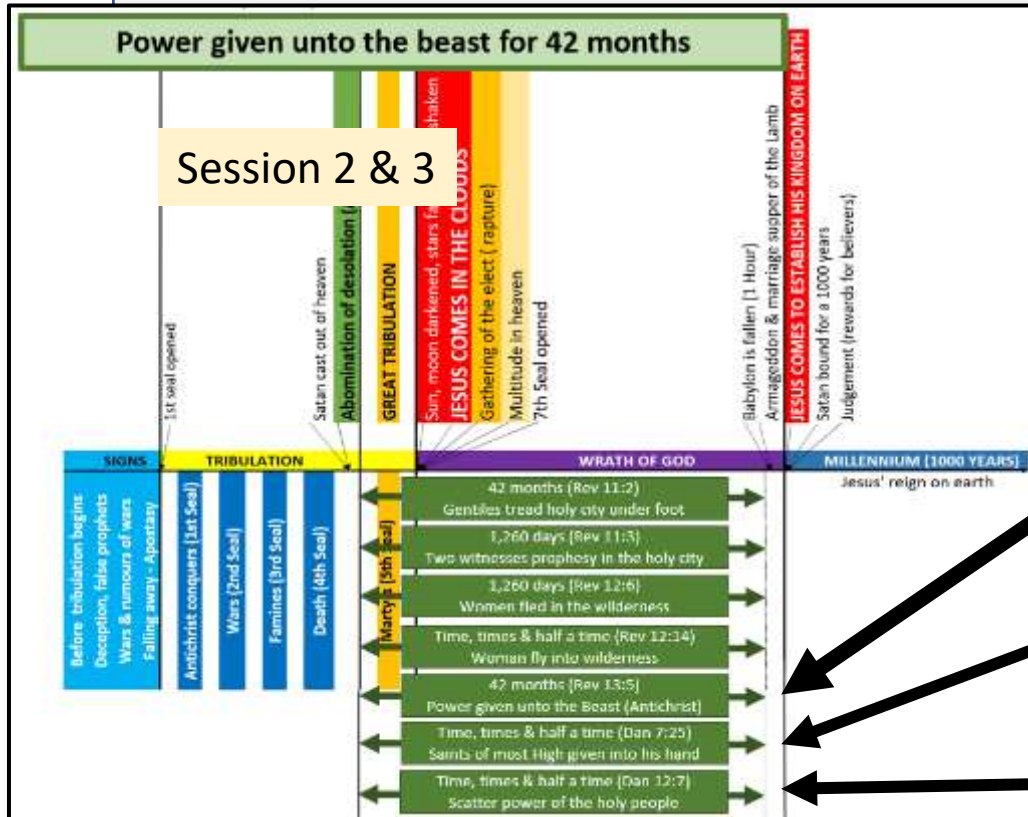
Power given unto the beast for 42 months

Session 2 & 3

1st seal opened

Satan cast out of heaven

Abomination of desolation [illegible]

GREAT TRIBULATION

Sun, moon darkened, stars f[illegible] shaken

JESUS COMES IN THE CLOUDS

Gathering of the elect (rapture)

Multitude in heaven

7th Seal opened

Babylon is fallen (1 Hour)

Armageddon & marriage supper of the Lamb

JESUS COMES TO ESTABLISH HIS KINGDOM ON EARTH

Satan bound for a 1000 years

Judgement (rewards for believers)

SIGNS

TRIBULATION

WRATH OF GOD

MILLENNIUM (1000 YEARS)

Jesus' reign on earth

Before tribulation begins
Deception, false prophets
Wars & rumours of wars
Falling away - Apostasy

Antichrist conquers (1st Seal)

Wars (2nd Seal)

Famines (3rd Seal)

Death (4th Seal)

Martyrs (5th Seal)

42 months (Rev 11:2)
Gentiles tread holy city under foot

1,260 days (Rev 11:3)
Two witnesses prophesy in the holy city

1,260 days (Rev 12:6)
Women fled in the wilderness

Time, times & half a time (Rev 12:14)
Woman fly into wilderness

42 months (Rev 13:5)
Power given unto the Beast (Antichrist)

Time, times & half a time (Dan 7:25)
Saints of most High given into his hand

Time, times & half a time (Dan 12:7)
Scatter power of the holy people